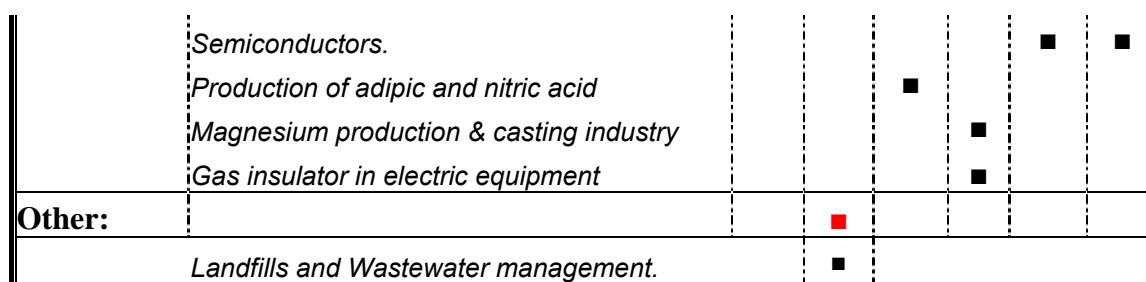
|  |  |  |  |  |  |  |  |
|---|---|---|---|---|---|---|---|
|  | Semiconductors. |  |  |  |  | ■ | ■ |
|  | Production of adipic and nitric acid |  |  | ■ |  |  |  |
|  | Magnesium production & casting industry |  |  |  | ■ |  |  |
|  | Gas insulator in electric equipment |  |  |  | ■ |  |  |
| Other: |  |  | ■ |  |  |  |  |
|  | Landfills and Wastewater management. |  | ■ |  |  |  |  |